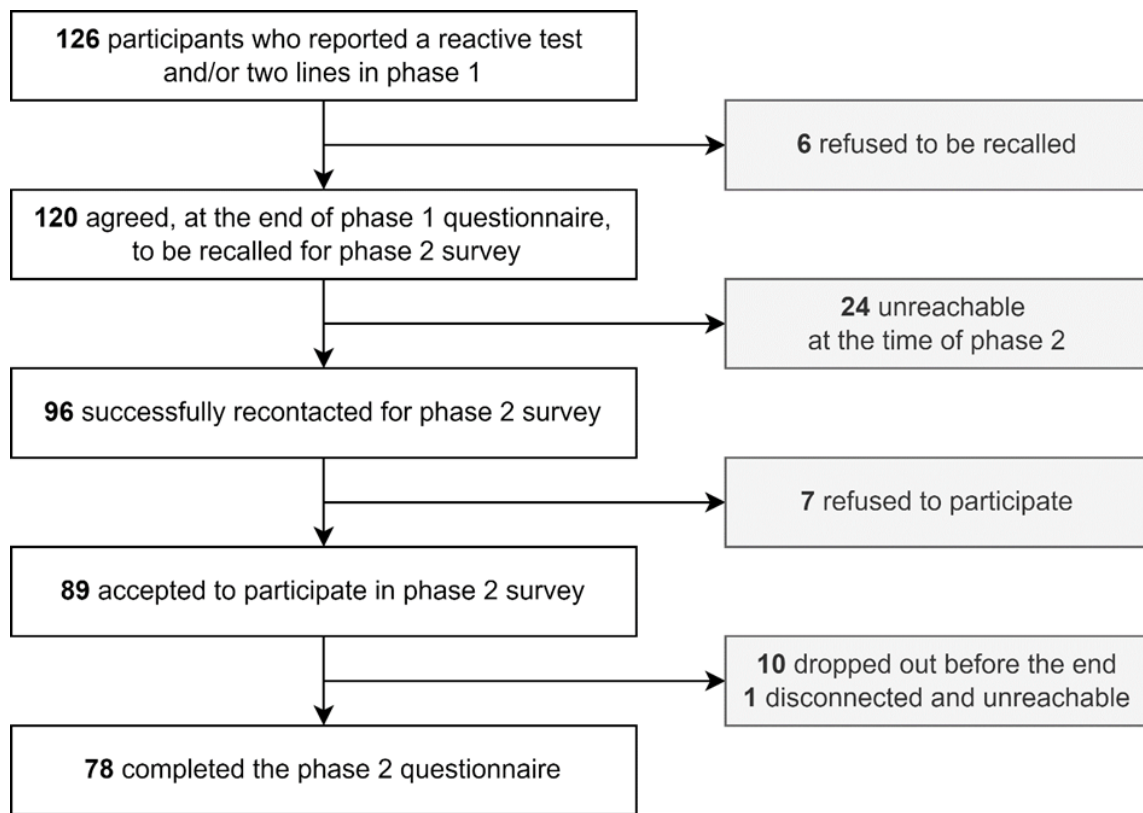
126 participants who reported a reactive test and/or two lines in phase 1

6 refused to be recalled

120 agreed, at the end of phase 1 questionnaire, to be recalled for phase 2 survey

24 unreachable at the time of phase 2

96 successfully recontacted for phase 2 survey

7 refused to participate

89 accepted to participate in phase 2 survey

10 dropped out before the end
1 disconnected and unreachable

78 completed the phase 2 questionnaire